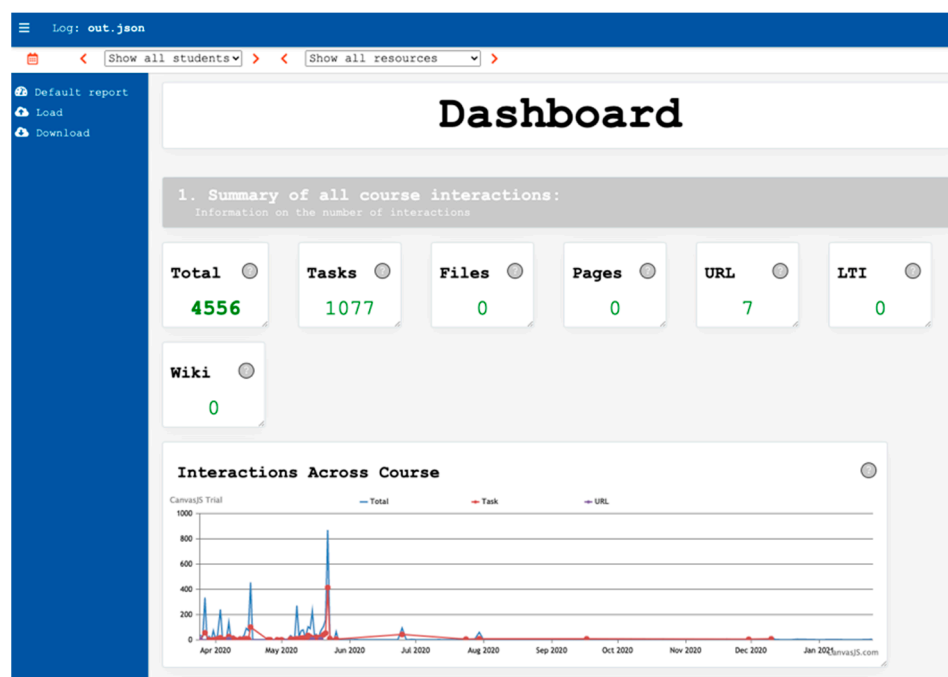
Log: out.json

Show all students
Show all resources

Default report
Load
Download

Dashboard

1. Summary of all course interactions:
Information on the number of interactions

Total
4556

Tasks
1077

Files
0

Pages
0

URL
7

LTI
0

Wiki
0

Interactions Across Course

CanvasJS Trial
Total
Task
URL

1000
800
600
400
200
0

Apr 2020
May 2020
Jun 2020
Jul 2020
Aug 2020
Sep 2020
Oct 2020
Nov 2020
Dec 2020
Jan 2021
CanvasJS.com